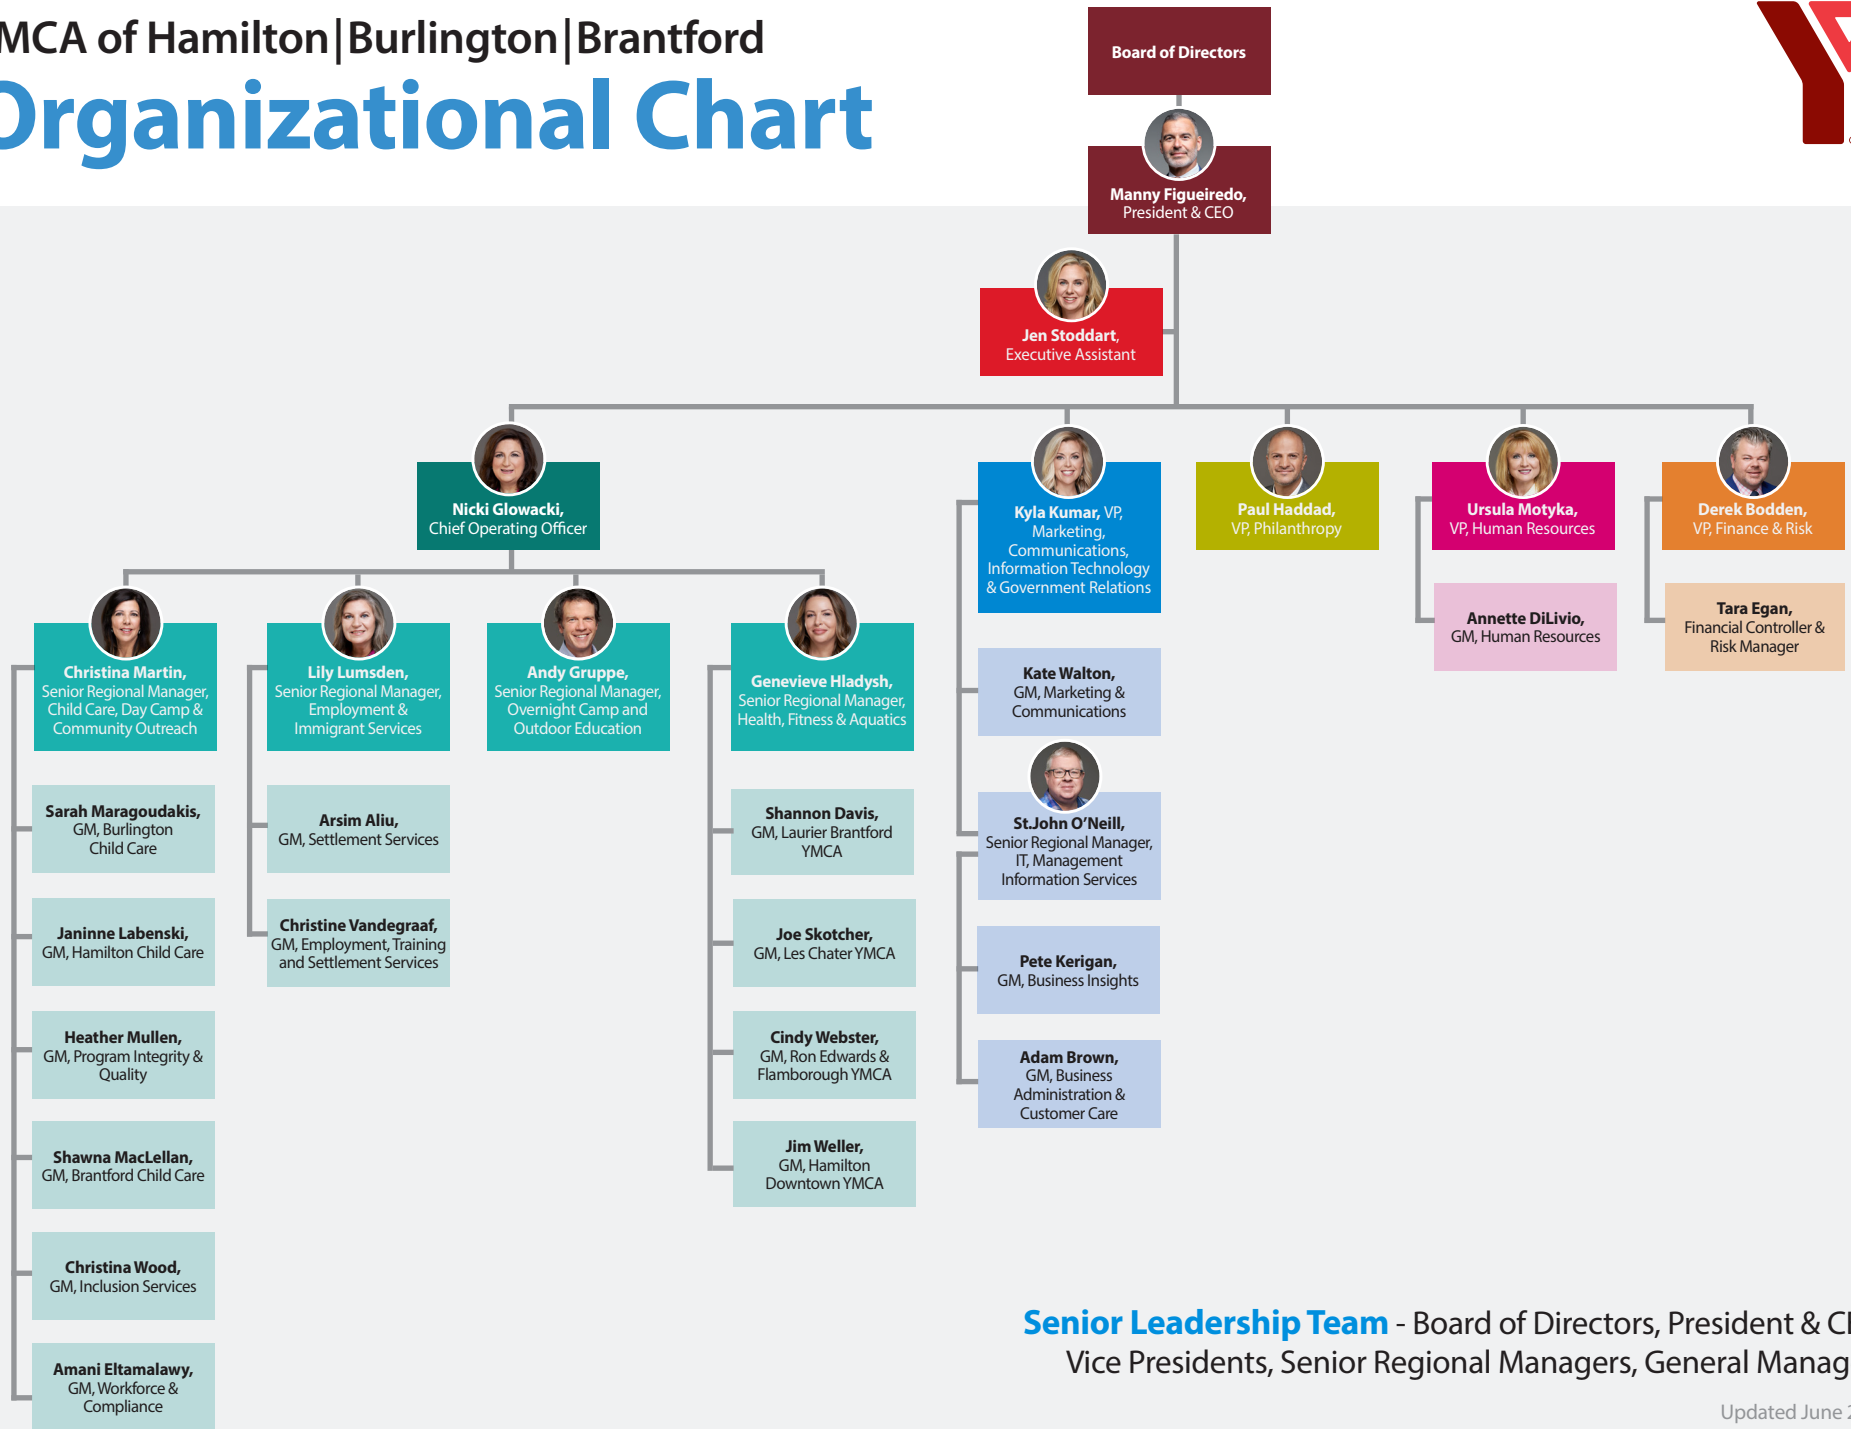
MCA of Hamilton|Burlington|Brantford
Organizational Chart

Board of Directors

Manny Figueiredo, President & CEO

Jen Stoddart, Executive Assistant

Nicki Glowacki, Chief Operating Officer

Kyla Kumar, VP, Marketing, Communications, Information Technology & Government Relations

Paul Haddad, VP, Philanthropy

Ursula Motyka, VP, Human Resources

Derek Bodden, VP, Finance & Risk

Christina Martin, Senior Regional Manager, Child Care, Day Camp & Community Outreach

Lily Lumsden, Senior Regional Manager, Employment & Immigrant Services

Andy Gruppe, Senior Regional Manager, Overnight Camp and Outdoor Education

Genevieve Hladysh, Senior Regional Manager, Health, Fitness & Aquatics

Annette DiLivio, GM, Human Resources

Tara Egan, Financial Controller & Risk Manager

Kate Walton, GM, Marketing & Communications

St.John O'Neill, Senior Regional Manager, IT, Management Information Services

Pete Kerigan, GM, Business Insights

Adam Brown, GM, Business Administration & Customer Care

Sarah Maragoudakis, GM, Burlington Child Care

Janinne Labenski, GM, Hamilton Child Care

Heather Mullen, GM, Program Integrity & Quality

Shawna MacLellan, GM, Brantford Child Care

Christina Wood, GM, Inclusion Services

Amani Eltamalawy, GM, Workforce & Compliance

Arsim Aliu, GM, Settlement Services

Christine Vandegraaf, GM, Employment, Training and Settlement Services

Shannon Davis, GM, Laurier Brantford YMCA

Joe Skotcher, GM, Les Chater YMCA

Cindy Webster, GM, Ron Edwards & Flamborough YMCA

Jim Weller, GM, Hamilton Downtown YMCA

Senior Leadership Team - Board of Directors, President & C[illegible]
Vice Presidents, Senior Regional Managers, General Manag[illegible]

Updated June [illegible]